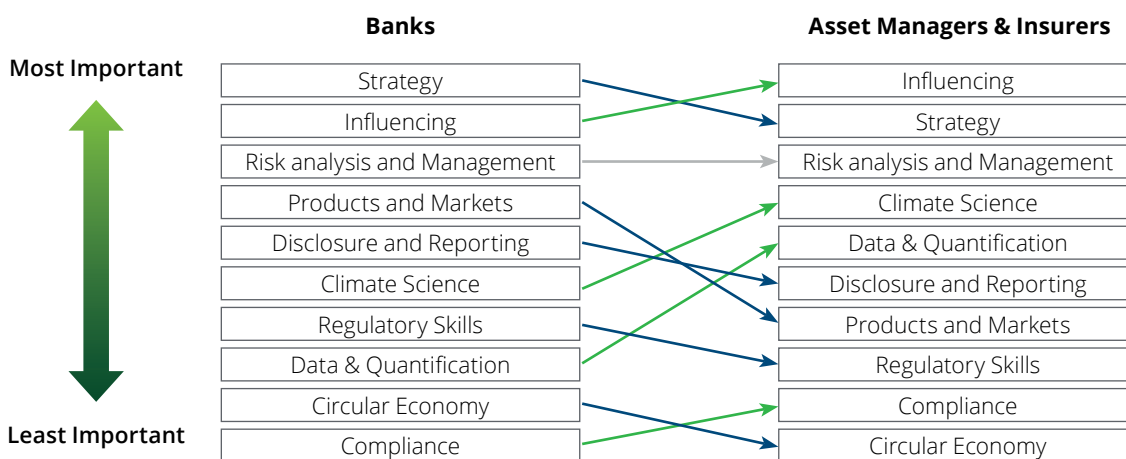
Banks

Asset Managers & Insurers

Most Important

Least Important

| Banks | Asset Managers & Insurers |
|---|---|
| Strategy | Influencing |
| Influencing | Strategy |
| Risk analysis and Management | Risk analysis and Management |
| Products and Markets | Climate Science |
| Disclosure and Reporting | Data & Quantification |
| Climate Science | Disclosure and Reporting |
| Regulatory Skills | Products and Markets |
| Data & Quantification | Regulatory Skills |
| Circular Economy | Compliance |
| Compliance | Circular Economy |